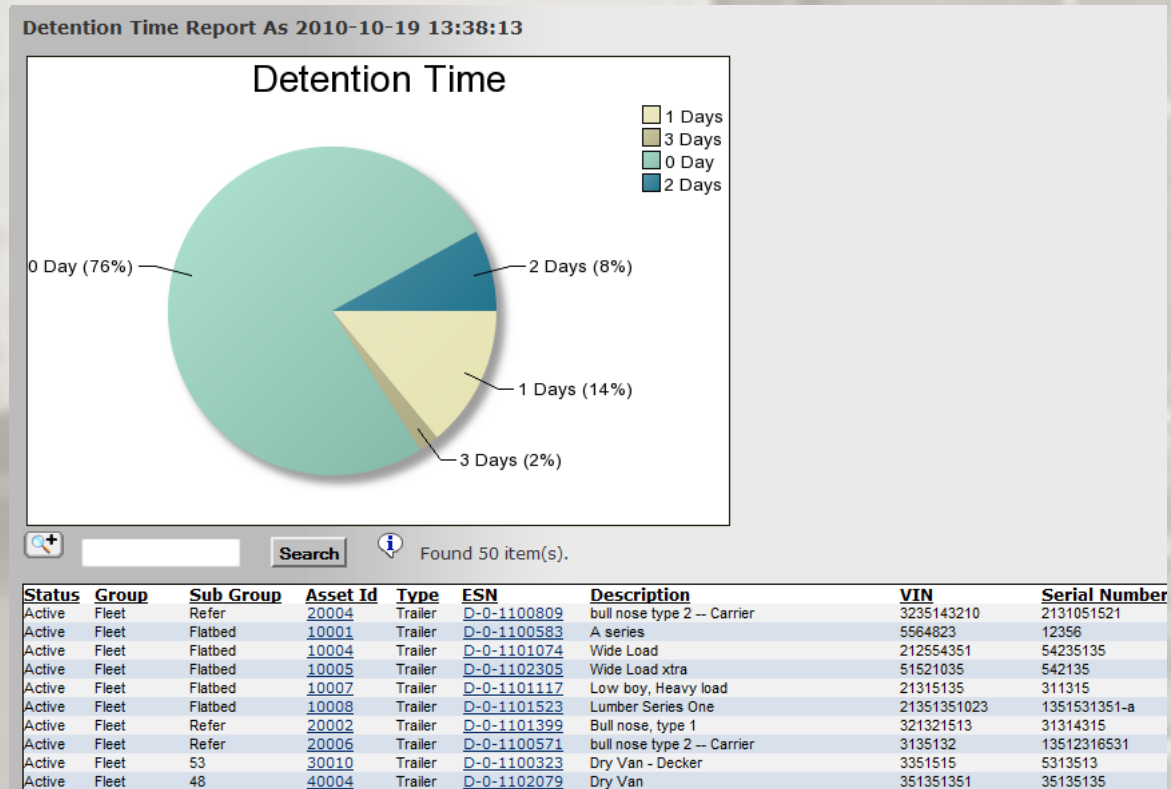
Detention Time Report As 2010-10-19 13:38:13

Detention Time

1 Days
3 Days
0 Day
2 Days

0 Day (76%)
2 Days (8%)
1 Days (14%)
3 Days (2%)

Search

Found 50 item(s).

| Status | Group | Sub Group | Asset Id | Type | ESN | Description | VIN | Serial Number |
|---|---|---|---|---|---|---|---|---|
| Active | Fleet | Refer | 20004 | Trailer | D-0-1100809 | bull nose type 2 -- Carrier | 3235143210 | 2131051521 |
| Active | Fleet | Flatbed | 10001 | Trailer | D-0-1100583 | A series | 5564823 | 12356 |
| Active | Fleet | Flatbed | 10004 | Trailer | D-0-1101074 | Wide Load | 212554351 | 54235135 |
| Active | Fleet | Flatbed | 10005 | Trailer | D-0-1102305 | Wide Load xtra | 51521035 | 542135 |
| Active | Fleet | Flatbed | 10007 | Trailer | D-0-1101117 | Low boy, Heavy load | 21315135 | 311315 |
| Active | Fleet | Flatbed | 10008 | Trailer | D-0-1101523 | Lumber Series One | 21351351023 | 1351531351-a |
| Active | Fleet | Refer | 20002 | Trailer | D-0-1101399 | Bull nose, type 1 | 321321513 | 31314315 |
| Active | Fleet | Refer | 20006 | Trailer | D-0-1100571 | bull nose type 2 -- Carrier | 3135132 | 13512316531 |
| Active | Fleet | 53 | 30010 | Trailer | D-0-1100323 | Dry Van - Decker | 3351515 | 5313513 |
| Active | Fleet | 48 | 40004 | Trailer | D-0-1102079 | Dry Van | 351351351 | 35135135 |